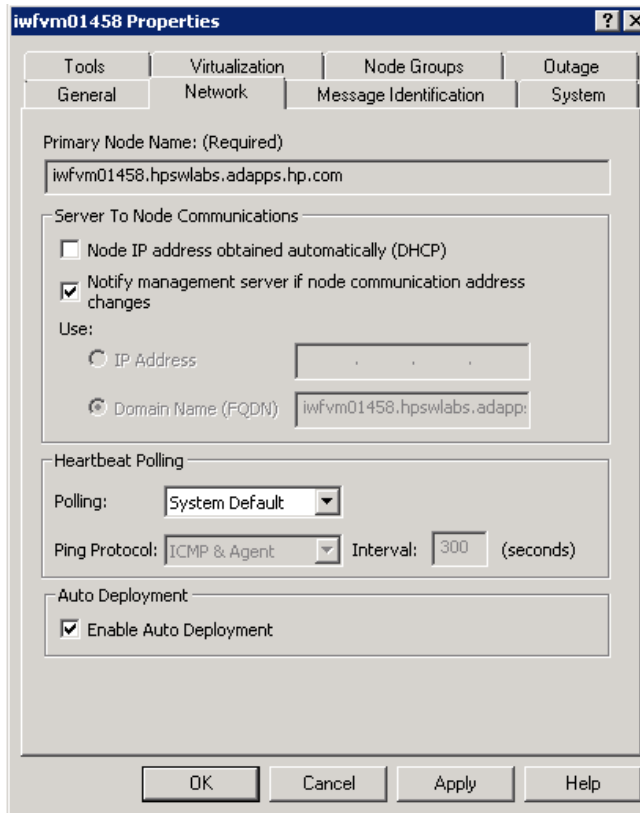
iwfvm01458 Properties

?

Tools
Virtualization
Node Groups
Outage
General
Network
Message Identification
System

Primary Node Name: (Required)

iwfvm01458.hpswlabs.adapps.hp.com

Server To Node Communications

Node IP address obtained automatically (DHCP)

Notify management server if node communication address changes

Use:

IP Address

. . .

Domain Name (FQDN)

iwfvm01458.hpswlabs.adapp:

Heartbeat Polling

Polling: System Default

Ping Protocol: ICMP & Agent Interval: 300 (seconds)

Auto Deployment

Enable Auto Deployment

OK
Cancel
Apply
Help